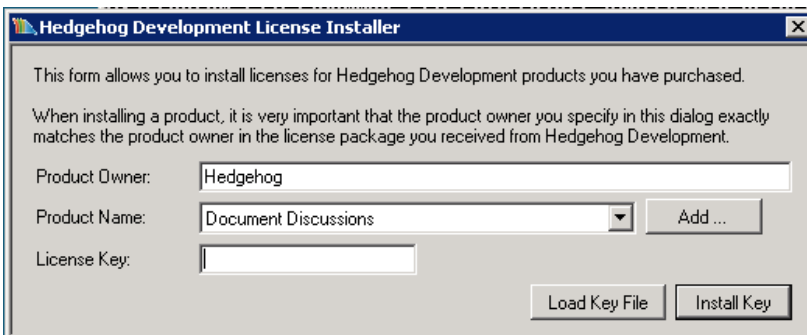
Hedgehog Development License Installer

This form allows you to install licenses for Hedgehog Development products you have purchased.

When installing a product, it is very important that the product owner you specify in this dialog exactly matches the product owner in the license package you received from Hedgehog Development.

Product Owner: Hedgehog

Product Name: Document Discussions

Add ...

License Key:

Load Key File

Install Key